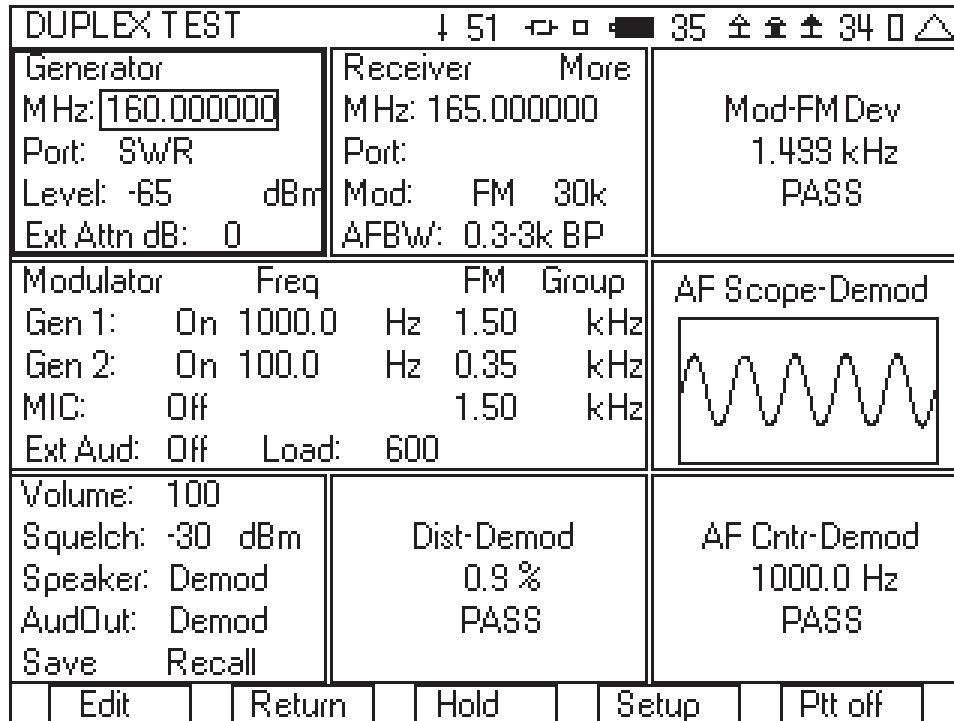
DUPLEX TEST ↓ 51 35 34

Generator
MHz: 160.000000
Port: SWR
Level: -65 dBm
Ext Attn dB: 0

Receiver More
MHz: 165.000000
Port:
Mod: FM 30k
AFBW: 0.3-3k BP

Mod-FM Dev
1.499 kHz
PASS

| Modulator | | Freq | | FM | Group |
|---|---|---|---|---|---|
| Gen 1: | On | 1000.0 | Hz | 1.50 | kHz |
| Gen 2: | On | 100.0 | Hz | 0.35 | kHz |
| MIC: | Off | | | 1.50 | kHz |
| Ext Aud: | Off | Load: | 600 | | |

AF Scope-Demod

Volume: 100
Squelch: -30 dBm
Speaker: Demod
AudOut: Demod
Save Recall

Dist-Demod
0.9 %
PASS

AF Cntr-Demod
1000.0 Hz
PASS

Edit | Return | Hold | Setup | Ptt off